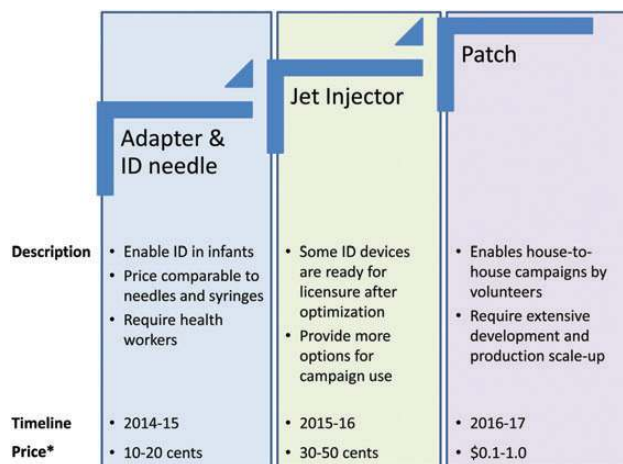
| | Adapter & ID needle | Jet Injector | Patch |
|---|---|---|---|
| Description | • Enable ID in infants • Price comparable to needles and syringes • Require health workers | • Some ID devices are ready for licensure after optimization • Provide more options for campaign use | • Enables house-to-house campaigns by volunteers • Require extensive development and production scale-up |
| Timeline | • 2014-15 | • 2015-16 | • 2016-17 |
| Price* | • 10-20 cents | • 30-50 cents | • $0.1-1.0 |